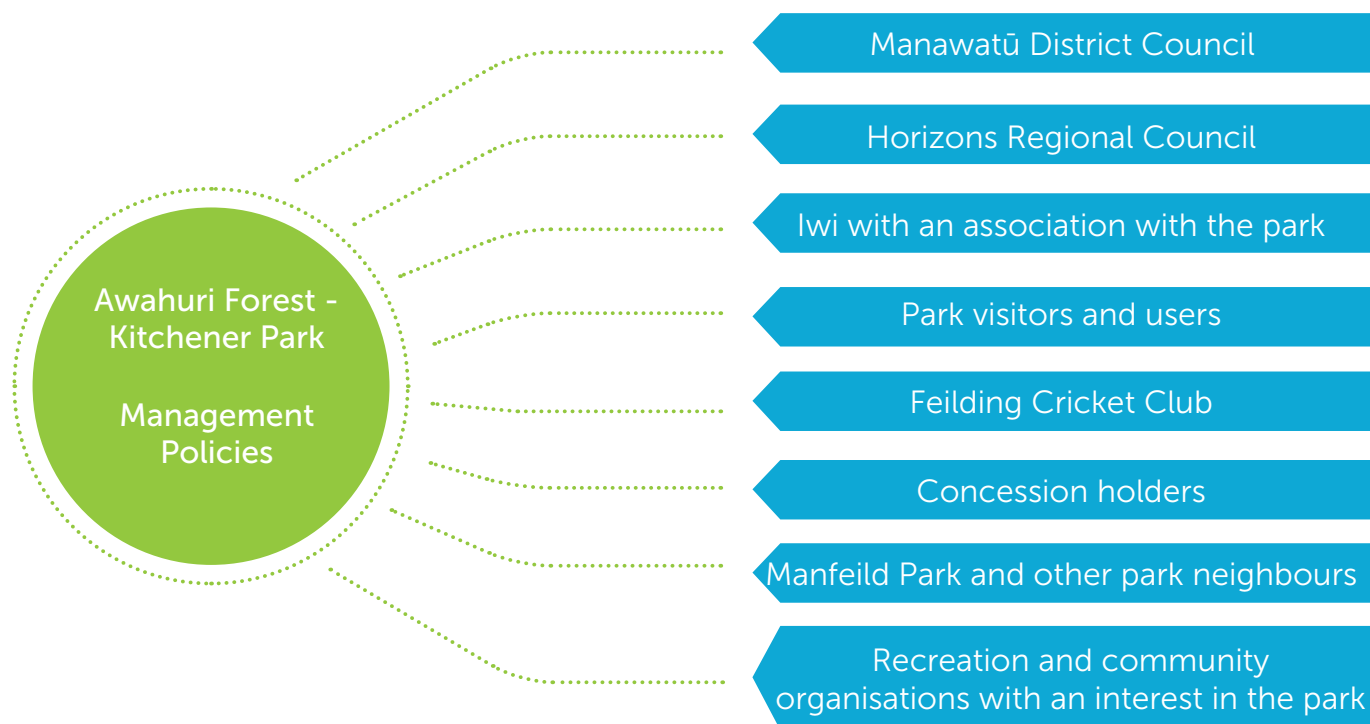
Awahuri Forest - Kitchener Park

Management Policies

Manawatū District Council

Horizons Regional Council

Iwi with an association with the park

Park visitors and users

Feilding Cricket Club

Concession holders

Manfeild Park and other park neighbours

Recreation and community organisations with an interest in the park